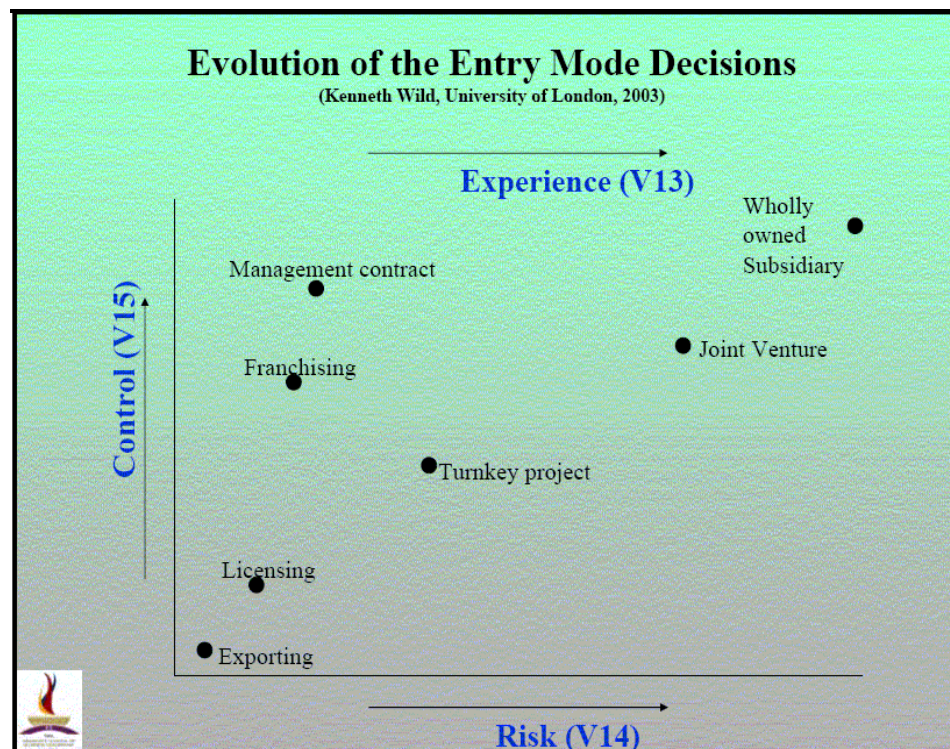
Evolution of the Entry Mode Decisions
(Kenneth Wild, University of London, 2003)

Experience (V13)

Control (V15)

Wholly owned Subsidiary

Management contract

Joint Venture

Franchising

Turnkey project

Licensing

Exporting

Risk (V14)